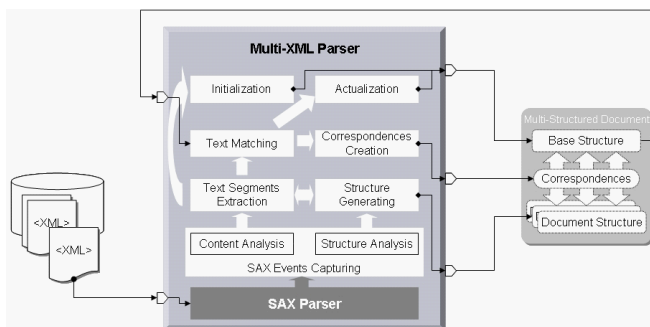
Multi-XML Parser

Initialization

Actualization

Text Matching

Correspondences Creation

Text Segments Extraction

Structure Generating

Content Analysis

Structure Analysis

SAX Events Capturing

SAX Parser

<XML>

<XML>

Multi-Structured Document

Base Structure

Correspondences

Document Structure